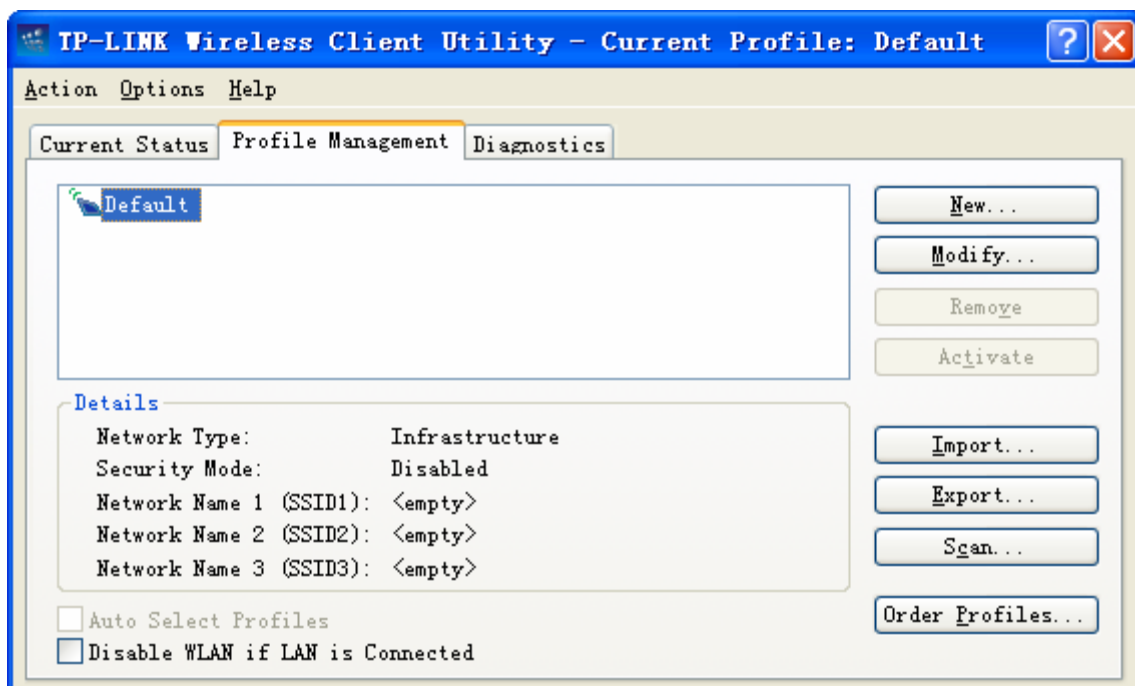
TP-LINK Wireless Client Utility - Current Profile: Default

Action Options Help

Current Status | Profile Management | Diagnostics

Default

New...
Modify...
Remove
Activate

Details
Network Type: Infrastructure
Security Mode: Disabled
Network Name 1 (SSID1): <empty>
Network Name 2 (SSID2): <empty>
Network Name 3 (SSID3): <empty>

Import...
Export...
Scan...

Auto Select Profiles
Disable WLAN if LAN is Connected

Order Profiles...